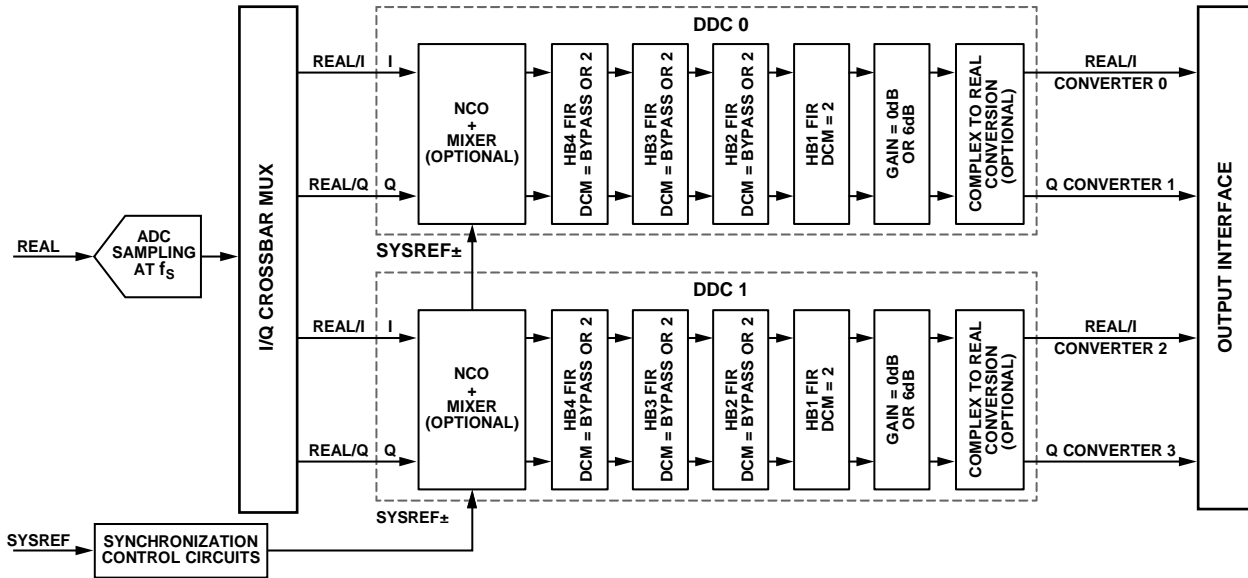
REAL

ADC SAMPLING AT $f_S$

I/Q CROSSBAR MUX

DDC 0

REAL/I

I

REAL/Q

Q

NCO + MIXER (OPTIONAL)

HB4 FIR DCM = BYPASS OR 2

HB3 FIR DCM = BYPASS OR 2

HB2 FIR DCM = BYPASS OR 2

HB1 FIR DCM = 2

GAIN = 0dB OR 6dB

COMPLEX TO REAL CONVERSION (OPTIONAL)

REAL/I CONVERTER 0

Q CONVERTER 1

SYSREF±

DDC 1

REAL/I

I

REAL/Q

Q

NCO + MIXER (OPTIONAL)

HB4 FIR DCM = BYPASS OR 2

HB3 FIR DCM = BYPASS OR 2

HB2 FIR DCM = BYPASS OR 2

HB1 FIR DCM = 2

GAIN = 0dB OR 6dB

COMPLEX TO REAL CONVERSION (OPTIONAL)

REAL/I CONVERTER 2

Q CONVERTER 3

SYSREF±

SYSREF

SYNCHRONIZATION CONTROL CIRCUITS

OUTPUT INTERFACE